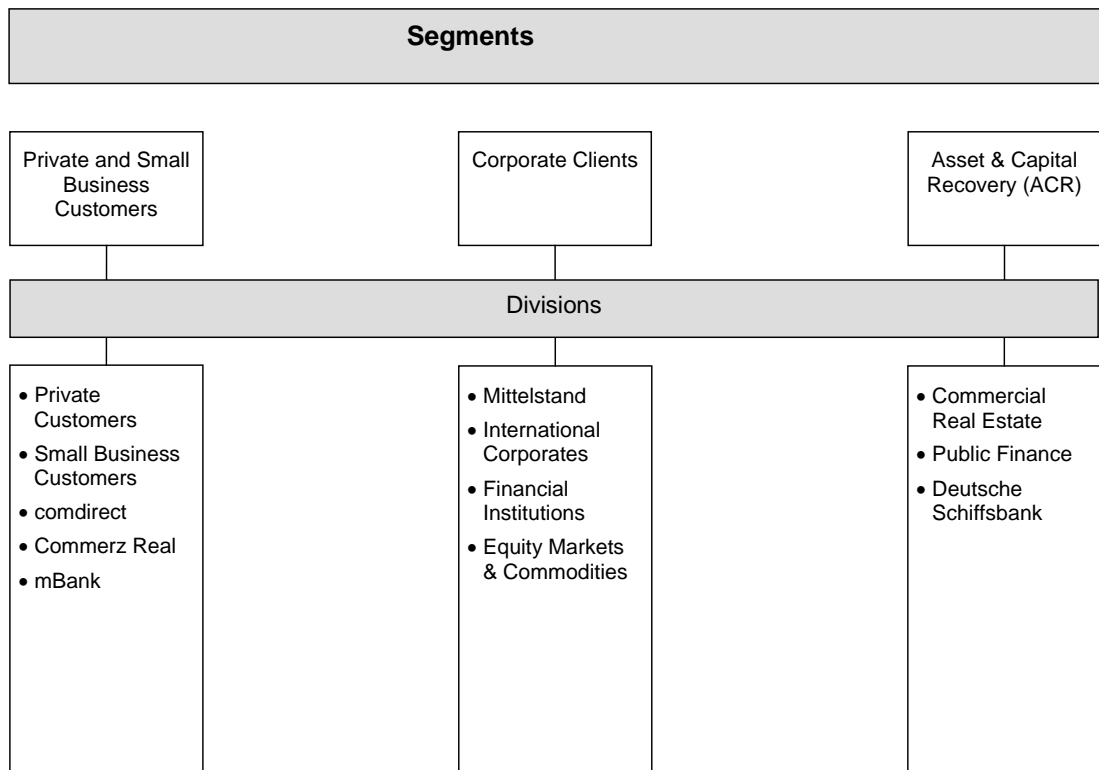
Segments

Private and Small Business Customers

Corporate Clients

Asset & Capital Recovery (ACR)

Divisions

• Private Customers
• Small Business Customers
• comdirect
• Commerz Real
• mBank

• Mittelstand
• International Corporates
• Financial Institutions
• Equity Markets & Commodities

• Commercial Real Estate
• Public Finance
• Deutsche Schiffsbank